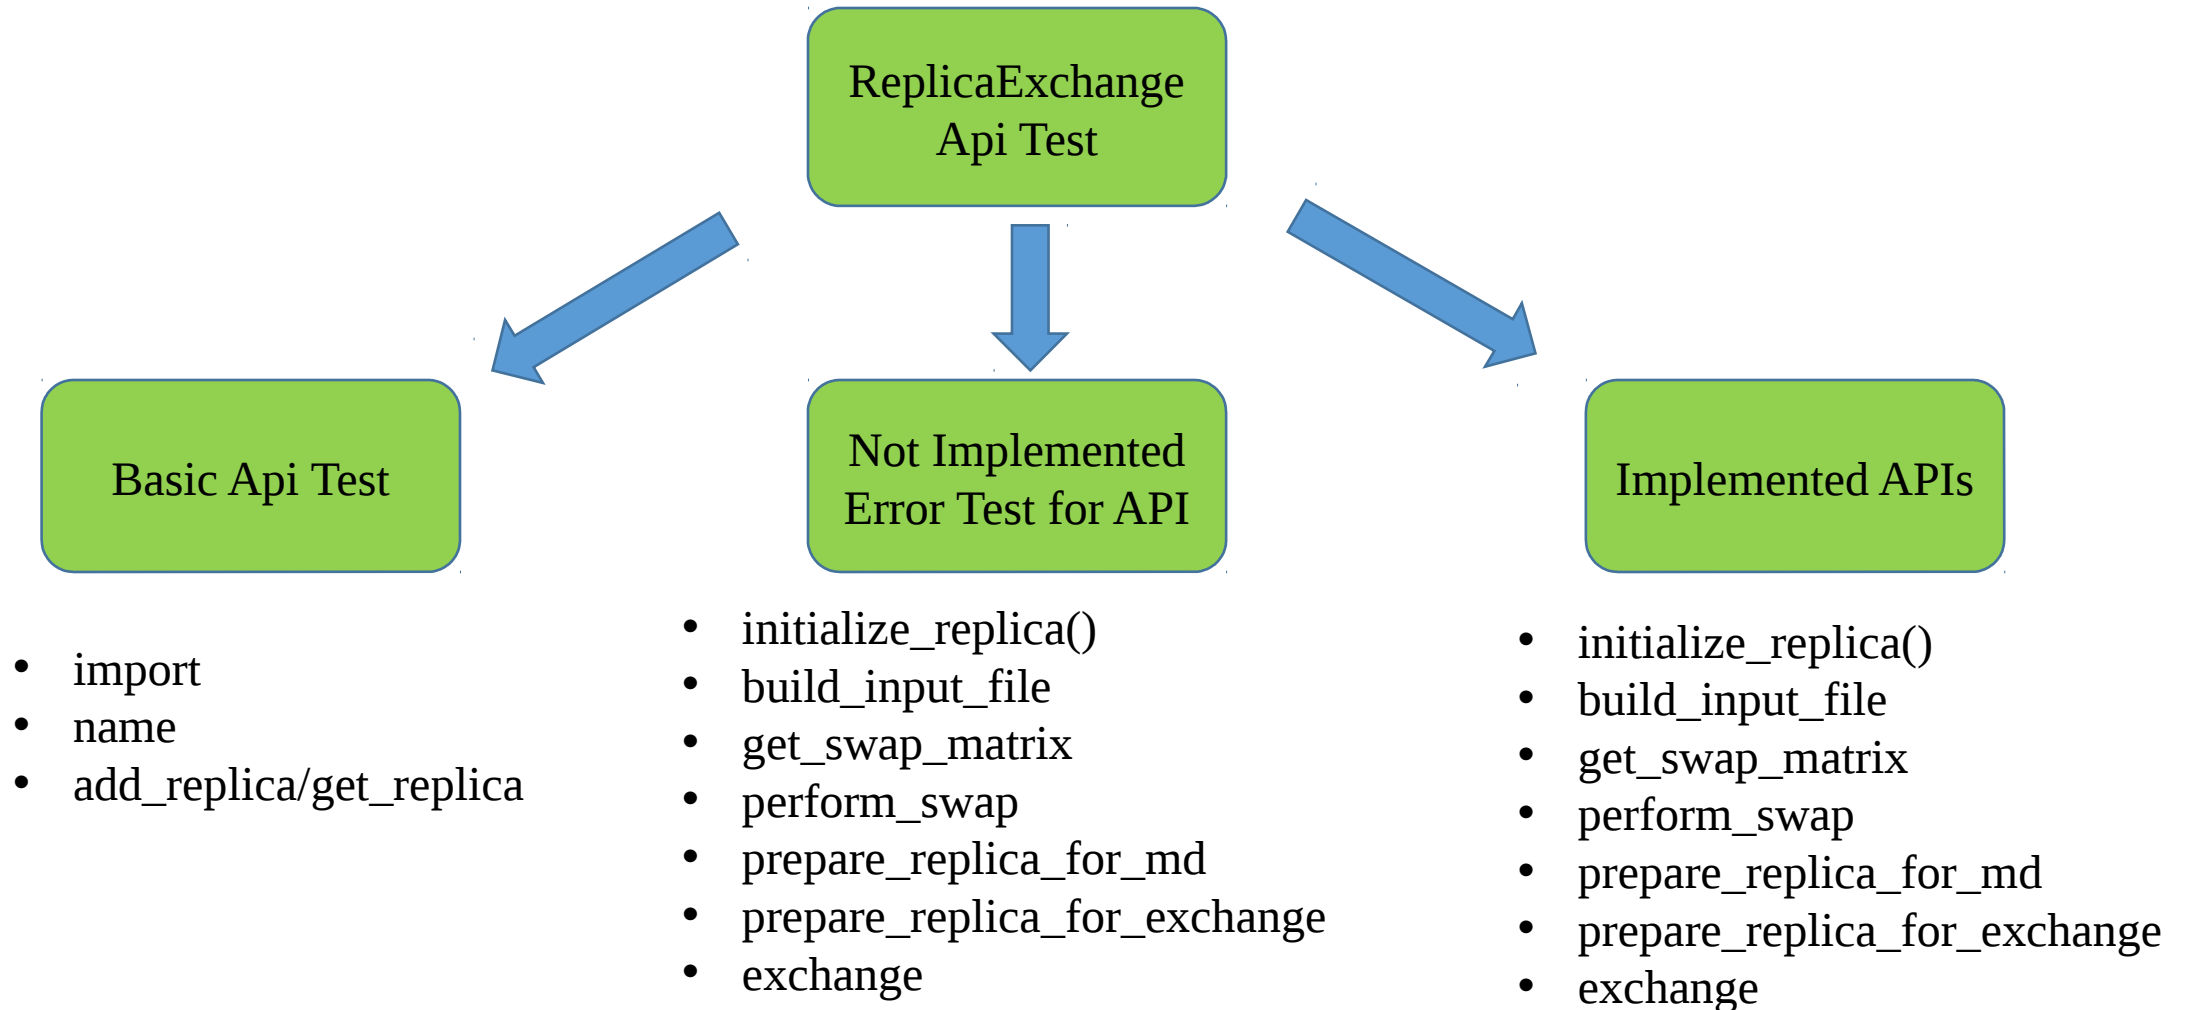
ReplicaExchange Api Test

Basic Api Test

- import
- name
- add_replica/get_replica

Not Implemented Error Test for API

- initialize_replica()
- build_input_file
- get_swap_matrix
- perform_swap
- prepare_replica_for_md
- prepare_replica_for_exchange
- exchange

Implemented APIs

- initialize_replica()
- build_input_file
- get_swap_matrix
- perform_swap
- prepare_replica_for_md
- prepare_replica_for_exchange
- exchange